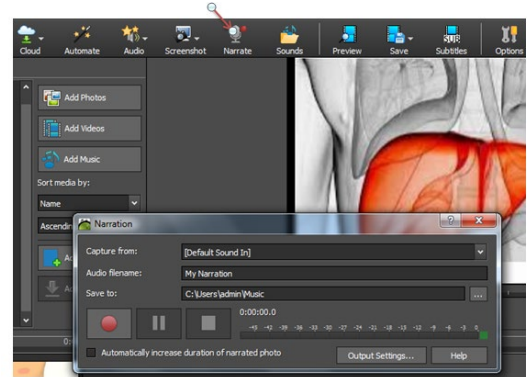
Cloud Automate Audio Screenshot Narrate Sounds Preview Save Subtitles Options

Add Photos

Add Videos

Add Music

Sort media by:

Name

Ascendin

Narration

Capture from: [Default Sound In]

Audio filename: My Narration

Save to: C:\Users\admin\Music

...

0:00:00.0

-45 -42 -39 -36 -33 -30 -27 -24 -21 -18 -15 -12 -9 -6 -3 0

Automatically increase duration of narrated photo

Output Settings...

Help